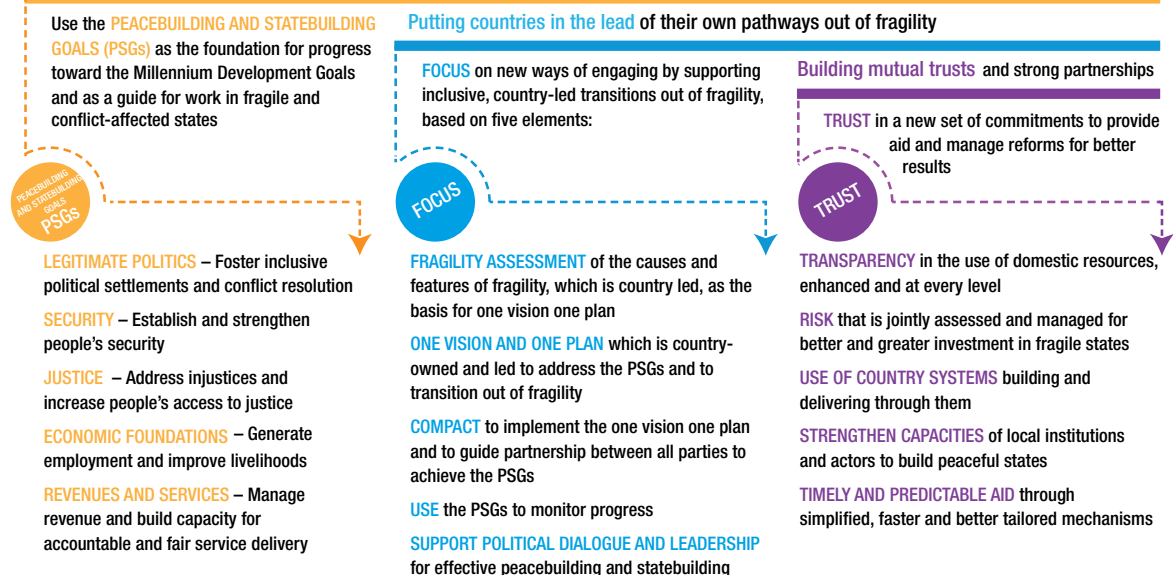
Use the PEACEBUILDING AND STATEBUILDING GOALS (PSGs) as the foundation for progress toward the Millennium Development Goals and as a guide for work in fragile and conflict-affected states

PEACEBUILDING AND STATEBUILDING GOALS PSGs

LEGITIMATE POLITICS – Foster inclusive political settlements and conflict resolution

SECURITY – Establish and strengthen people's security

JUSTICE – Address injustices and increase people's access to justice

ECONOMIC FOUNDATIONS – Generate employment and improve livelihoods

REVENUES AND SERVICES – Manage revenue and build capacity for accountable and fair service delivery

Putting countries in the lead of their own pathways out of fragility

FOCUS on new ways of engaging by supporting inclusive, country-led transitions out of fragility, based on five elements:

FOCUS

FRAGILITY ASSESSMENT of the causes and features of fragility, which is country led, as the basis for one vision one plan

ONE VISION AND ONE PLAN which is country-owned and led to address the PSGs and to transition out of fragility

COMPACT to implement the one vision one plan and to guide partnership between all parties to achieve the PSGs

USE the PSGs to monitor progress

SUPPORT POLITICAL DIALOGUE AND LEADERSHIP for effective peacebuilding and statebuilding

Building mutual trusts and strong partnerships

TRUST in a new set of commitments to provide aid and manage reforms for better results

TRUST

TRANSPARENCY in the use of domestic resources, enhanced and at every level

RISK that is jointly assessed and managed for better and greater investment in fragile states

USE OF COUNTRY SYSTEMS building and delivering through them

STRENGTHEN CAPACITIES of local institutions and actors to build peaceful states

TIMELY AND PREDICTABLE AID through simplified, faster and better tailored mechanisms